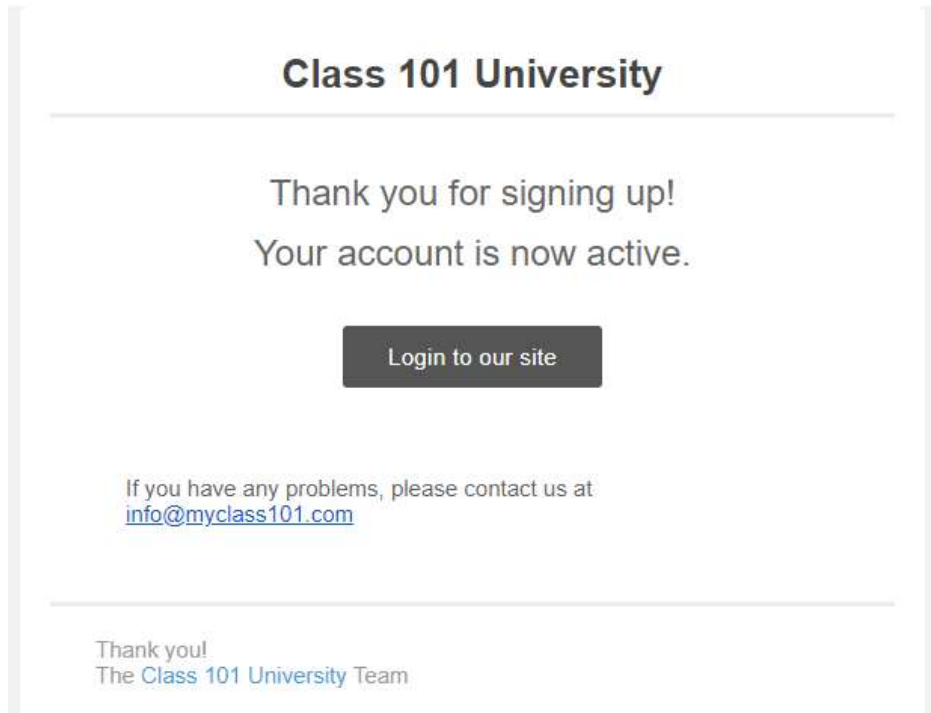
Class 101 University

Thank you for signing up!
Your account is now active.

Login to our site

If you have any problems, please contact us at info@myclass101.com

Thank you!
The Class 101 University Team